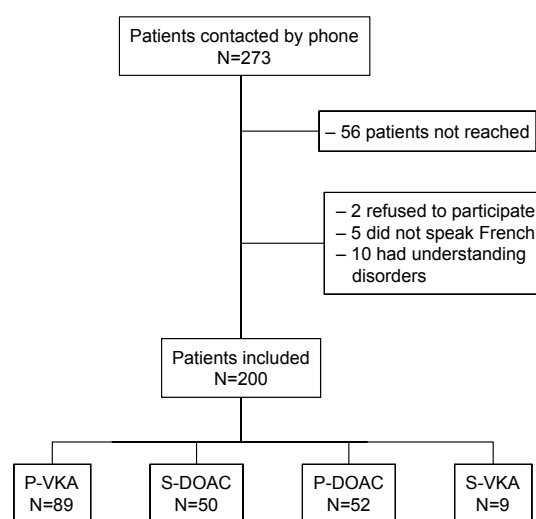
Patients contacted by phone
N=273

– 56 patients not reached

– 2 refused to participate
– 5 did not speak French
– 10 had understanding disorders

Patients included
N=200

P-VKA
N=89

S-DOAC
N=50

P-DOAC
N=52

S-VKA
N=9